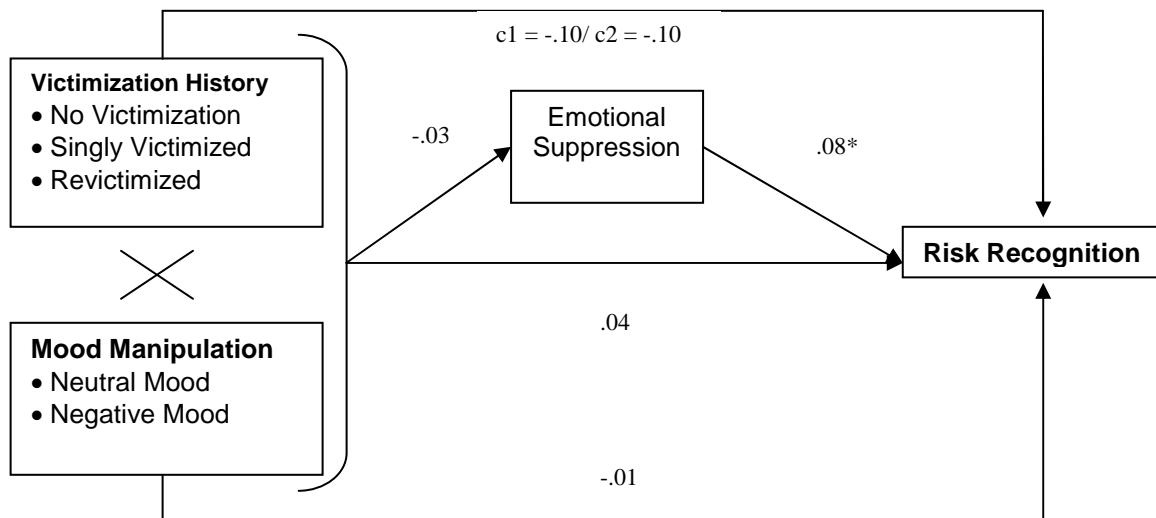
c1 = -.10/ c2 = -.10

Victimization History
• No Victimization
• Singly Victimized
• Revictimized

-.03

Emotional Suppression

.08*

Risk Recognition

.04

Mood Manipulation
• Neutral Mood
• Negative Mood

-.01